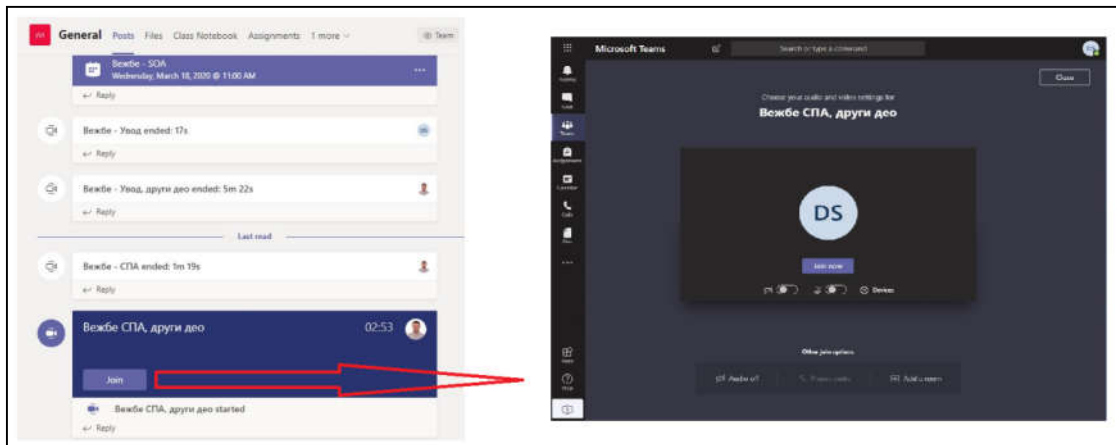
General Posts Files Class Notebook Assignments 1 more

Team

Вежбе - SOA
Wednesday, March 18, 2020 @ 11:00 AM

Reply

Вежбе - Увод ended: 17s

Reply

Вежбе - Увод, други део ended: 5m 22s

Reply

Last read

Вежбе - СПА ended: 1m 19s

Reply

Вежбе СПА, други део 02:53

Join

Вежбе СПА, други део started

Reply

Microsoft Teams

Search or type a command

Close

Choose your audio and video settings for

Вежбе СПА, други део

DS

Join now

Devices

Other join options

Audio off

Phone audio

Add a room